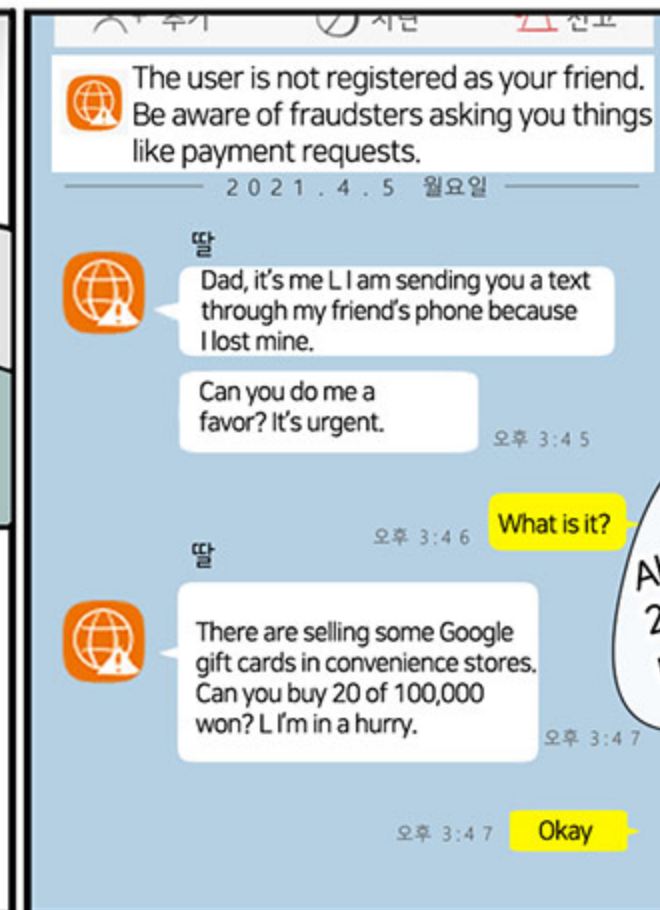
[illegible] 추가 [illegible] 차단 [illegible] 신고

The user is not registered as your friend. Be aware of fraudsters asking you things like payment requests.

2021.4.5 월요일

딸

Dad, it's me L I am sending you a text through my friend's phone because I lost mine.

Can you do me a favor? It's urgent.

오후 3:45

오후 3:46

What is it?

딸

There are selling some Google gift cards in convenience stores. Can you buy 20 of 100,000 won? L I'm in a hurry.

오후 3:47

오후 3:47

Okay

A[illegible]
2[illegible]
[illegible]